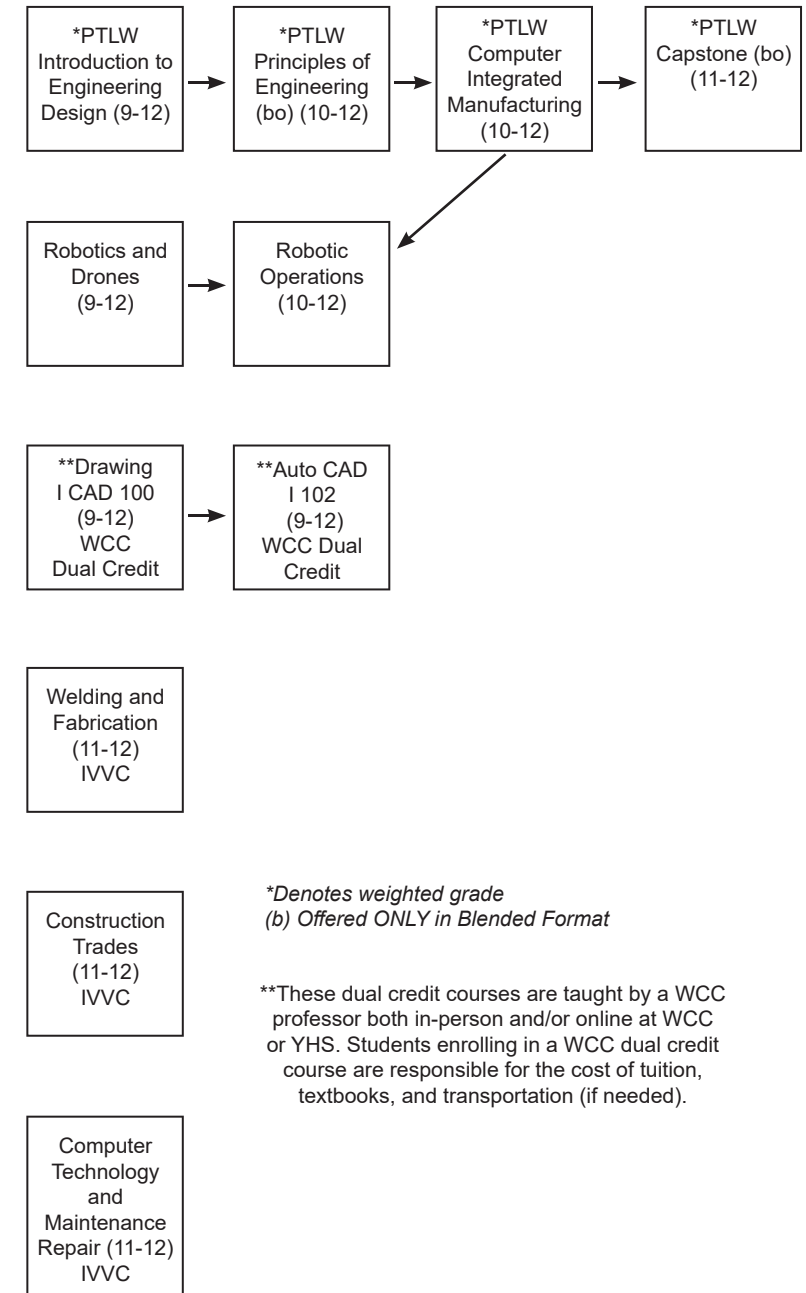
*PTLW Introduction to Engineering Design (9-12)

*PTLW Principles of Engineering (bo) (10-12)

*PTLW Computer Integrated Manufacturing (10-12)

*PTLW Capstone (bo) (11-12)

Robotics and Drones (9-12)

Robotic Operations (10-12)

**Drawing I CAD 100 (9-12) WCC Dual Credit

**Auto CAD I 102 (9-12) WCC Dual Credit

Welding and Fabrication (11-12) IVVC

Construction Trades (11-12) IVVC

*Denotes weighted grade
(b) Offered ONLY in Blended Format

**These dual credit courses are taught by a WCC professor both in-person and/or online at WCC or YHS. Students enrolling in a WCC dual credit course are responsible for the cost of tuition, textbooks, and transportation (if needed).

Computer Technology and Maintenance Repair (11-12) IVVC